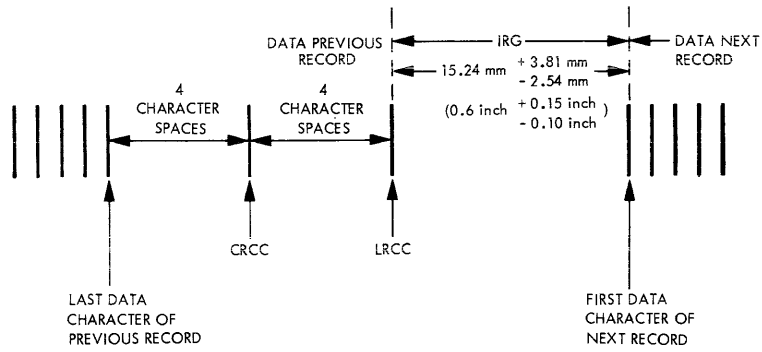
DATA PREVIOUS RECORD

IRG

DATA NEXT RECORD

15.24 mm $^{+\,3.81\text{ mm}}_{-\,2.54\text{ mm}}$

(0.6 inch $^{+\,0.15\text{ inch}}_{-\,0.10\text{ inch}}$)

4 CHARACTER SPACES

4 CHARACTER SPACES

CRCC

LRCC

LAST DATA CHARACTER OF PREVIOUS RECORD

FIRST DATA CHARACTER OF NEXT RECORD